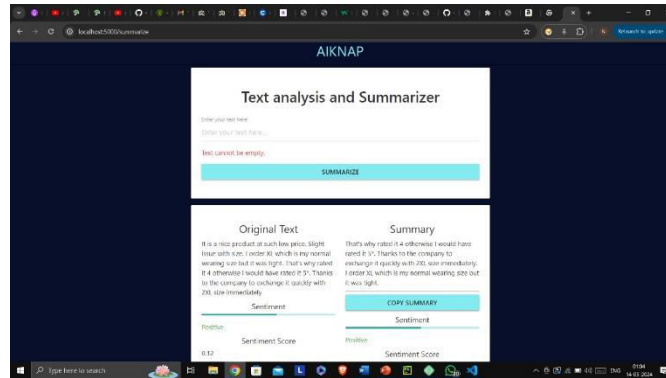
localhost:5000/summarize

Relaunch to update

AIKNAP

Text analysis and Summarizer

Enter your text here

Enter your text here...

Text cannot be empty.

SUMMARIZE

Original Text

It is a nice product at such low price. Slight issue with size. I order XL which is my normal wearing size but it was tight. That's why rated it 4 otherwise I would have rated it 5*. Thanks to the company to exchange it quickly with 2XL size immediately.

Sentiment

Positive

Sentiment Score

0.12

Summary

That's why rated it 4 otherwise I would have rated it 5*. Thanks to the company to exchange it quickly with 2XL size immediately. I order XL which is my normal wearing size but it was tight.

COPY SUMMARY

Sentiment

Positive

Sentiment Score

Type here to search

ENG

01:04
14-03-2024